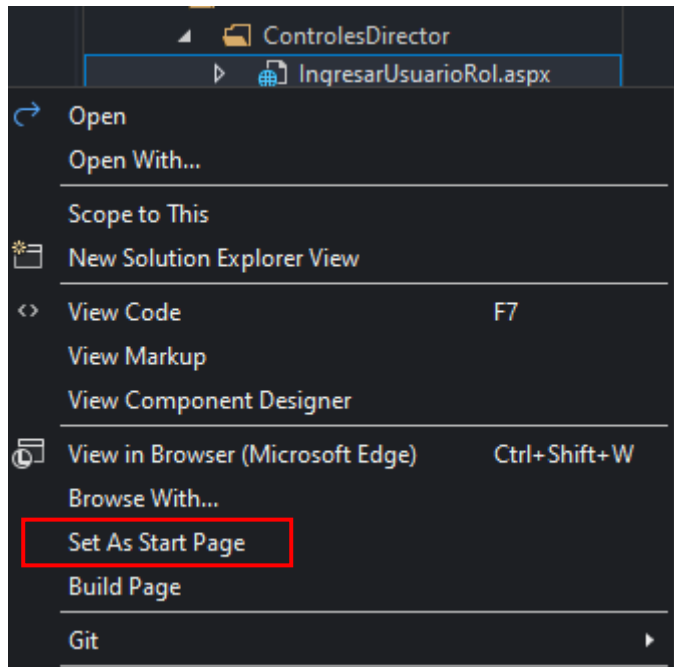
ControlesDirector
IngresarUsuarioRol.aspx
Open
Open With...
Scope to This
New Solution Explorer View
View Code F7
View Markup
View Component Designer
View in Browser (Microsoft Edge) Ctrl+Shift+W
Browse With...
Set As Start Page
Build Page
Git